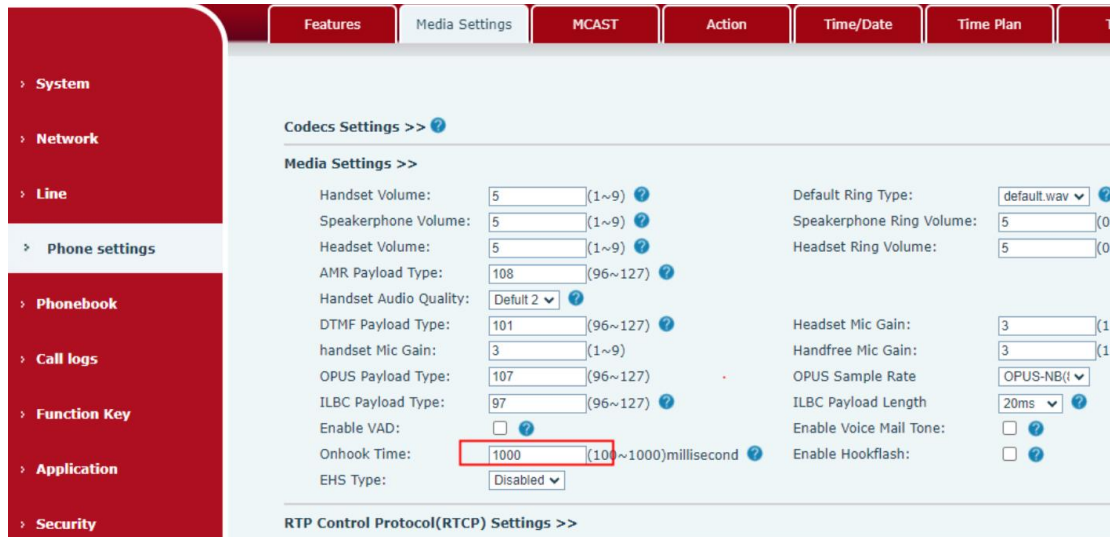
Features | Media Settings | MCAST | Action | Time/Date | Time Plan | T

› System
› Network
› Line
› Phone settings
› Phonebook
› Call logs
› Function Key
› Application
› Security

Codecs Settings >>

Media Settings >>

Handset Volume: 5 (1~9)
Speakerphone Volume: 5 (1~9)
Headset Volume: 5 (1~9)
AMR Payload Type: 108 (96~127)
Handset Audio Quality: Defult 2
DTMF Payload Type: 101 (96~127)
handset Mic Gain: 3 (1~9)
OPUS Payload Type: 107 (96~127)
ILBC Payload Type: 97 (96~127)
Enable VAD:
Onhook Time: 1000 (100~1000)millisecond
EHS Type: Disabled

Default Ring Type: default.wav
Speakerphone Ring Volume: 5 (0
Headset Ring Volume: 5 (0
Headset Mic Gain: 3 (1
Handfree Mic Gain: 3 (1
OPUS Sample Rate OPUS-NB(
ILBC Payload Length 20ms
Enable Voice Mail Tone:
Enable Hookflash:

RTP Control Protocol(RTCP) Settings >>